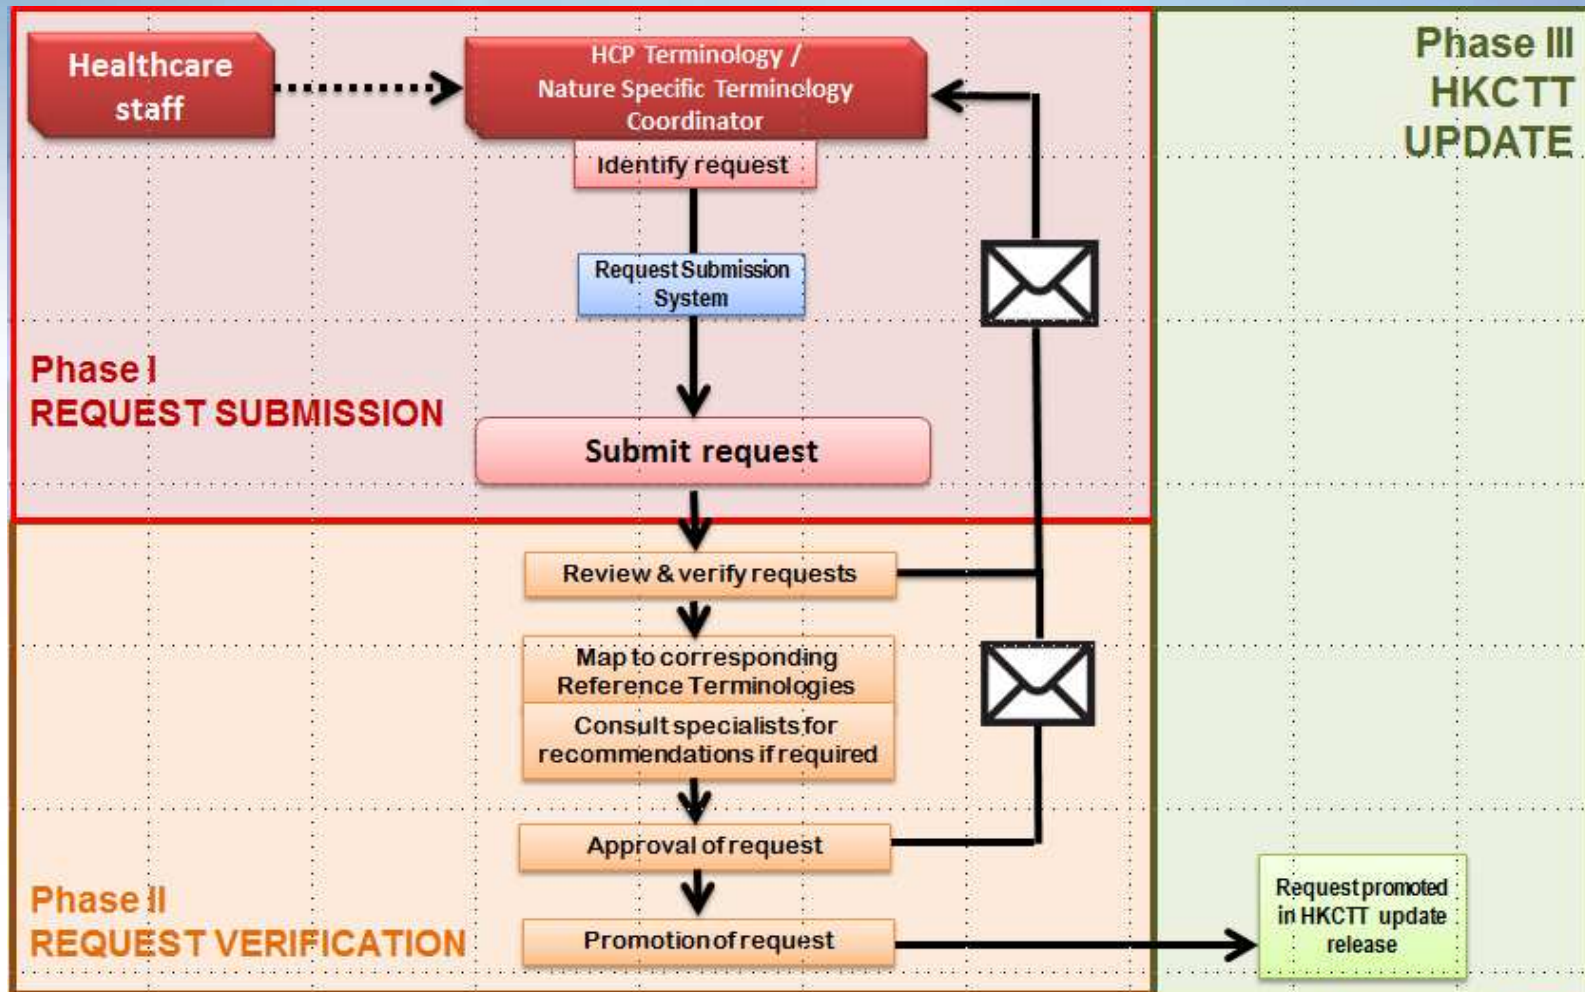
Healthcare staff

HCP Terminology / Nature Specific Terminology Coordinator

Identify request

Request Submission System

Phase I
REQUEST SUBMISSION

Submit request

Review & verify requests

Map to corresponding Reference Terminologies

Consult specialists for recommendations if required

Approval of request

Phase II
REQUEST VERIFICATION

Promotion of request

Phase III
HKCTT
UPDATE

Request promoted in HKCTT update release